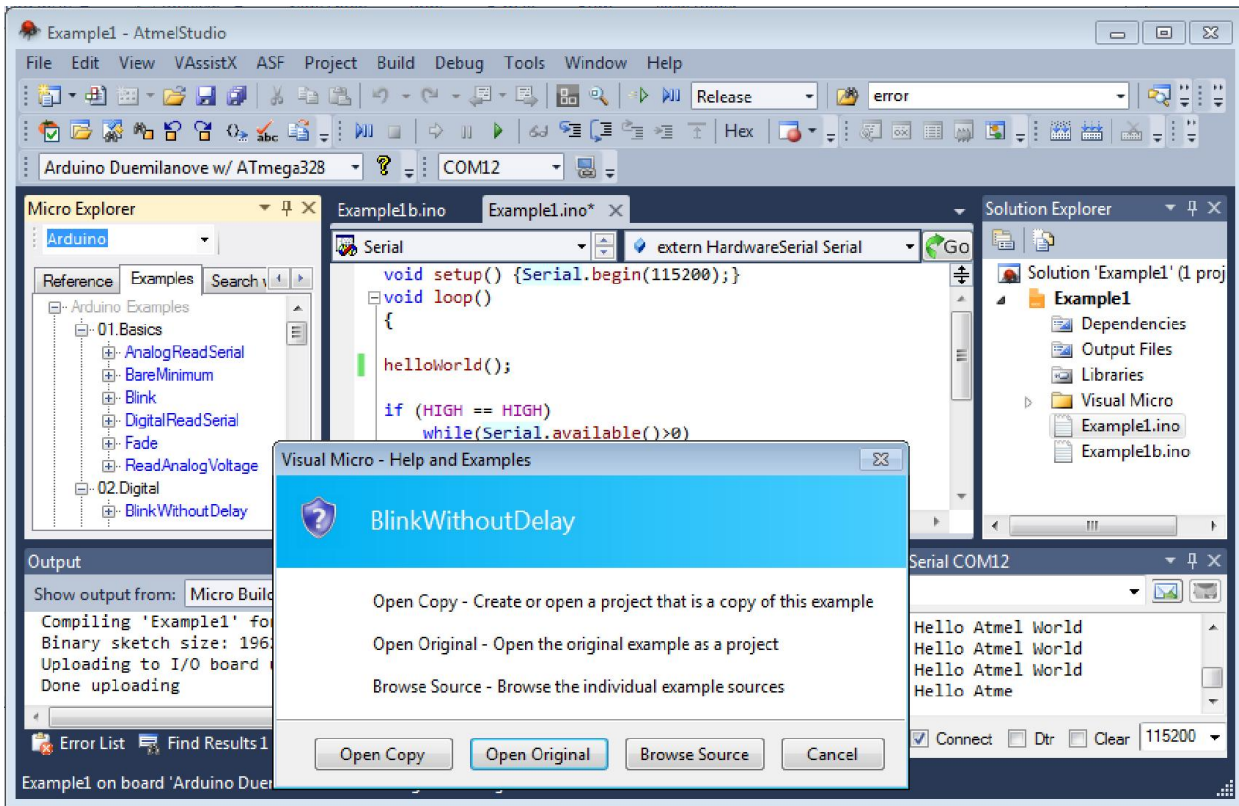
Example1 - AtmelStudio

File Edit View VAssistX ASF Project Build Debug Tools Window Help

Release

error

Hex

Arduino Duemilanove w/ ATmega328

COM12

Micro Explorer

Arduino

Reference Examples Search

Arduino Examples
01.Basics
AnalogReadSerial
BareMinimum
Blink
DigitalReadSerial
Fade
ReadAnalogVoltage
02.Digital
BlinkWithoutDelay

Example1b.ino Example1.ino*

Serial

extern HardwareSerial Serial

Go

void setup() {Serial.begin(115200);}
void loop()
{

helloWorld();

if (HIGH == HIGH)
while(Serial.available()>0)

Solution Explorer

Solution 'Example1' (1 proj
Example1
Dependencies
Output Files
Libraries
Visual Micro
Example1.ino
Example1b.ino

Output

Show output from: Micro Build

Compiling 'Example1' fo
Binary sketch size: 196
Uploading to I/O board
Done uploading

Error List Find Results 1

Example1 on board 'Arduino Due

Visual Micro - Help and Examples

BlinkWithoutDelay

Open Copy - Create or open a project that is a copy of this example

Open Original - Open the original example as a project

Browse Source - Browse the individual example sources

Open Copy Open Original Browse Source Cancel

Serial COM12

Hello Atmel World
Hello Atmel World
Hello Atmel World
Hello Atme

Connect Dtr Clear 115200